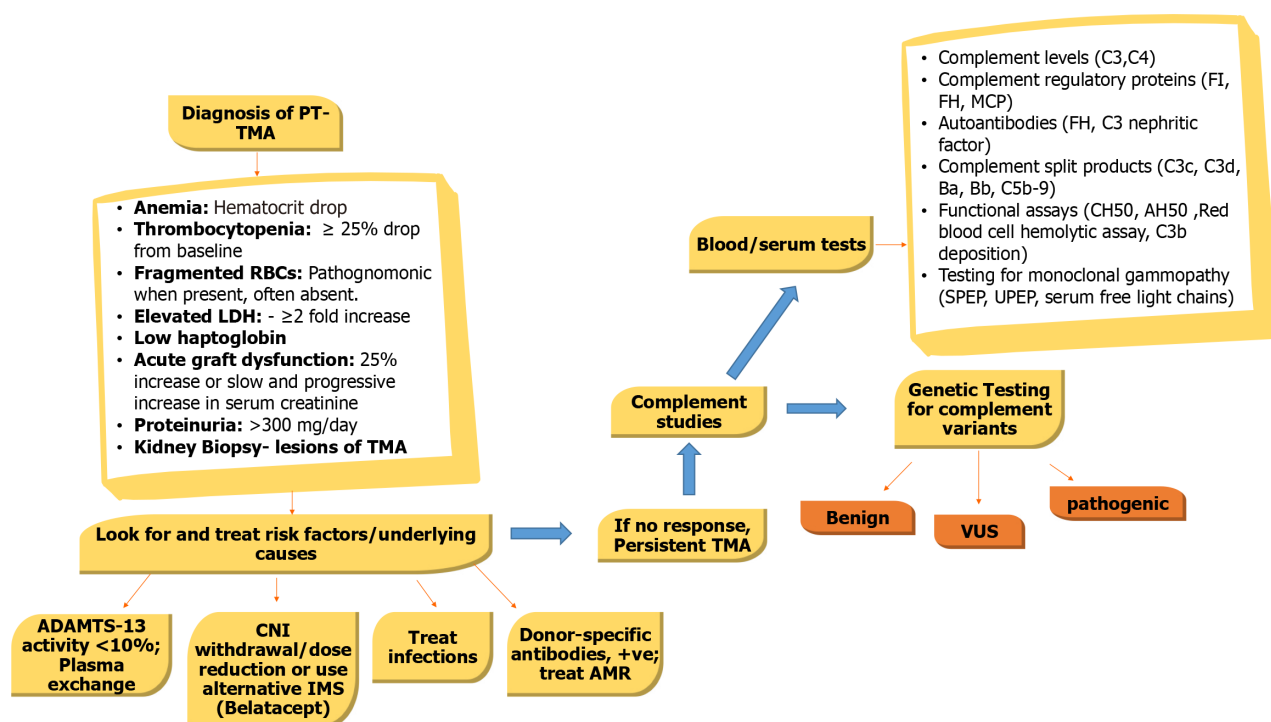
Diagnosis of PT-TMA

- **Anemia:** Hematocrit drop
- **Thrombocytopenia:** ≥ 25% drop from baseline
- **Fragmented RBCs:** Pathognomonic when present, often absent.
- **Elevated LDH:** - ≥2 fold increase
- **Low haptoglobin**
- **Acute graft dysfunction:** 25% increase or slow and progressive increase in serum creatinine
- **Proteinuria:** >300 mg/day
- **Kidney Biopsy- lesions of TMA**

Look for and treat risk factors/underlying causes

ADAMTS-13 activity <10%; Plasma exchange

CNI withdrawal/dose reduction or use alternative IMS (Belatacept)

Treat infections

Donor-specific antibodies, +ve; treat AMR

If no response, Persistent TMA

Complement studies

Blood/serum tests

- Complement levels (C3,C4)
- Complement regulatory proteins (FI, FH, MCP)
- Autoantibodies (FH, C3 nephritic factor)
- Complement split products (C3c, C3d, Ba, Bb, C5b-9)
- Functional assays (CH50, AH50 ,Red blood cell hemolytic assay, C3b deposition)
- Testing for monoclonal gammopathy (SPEP, UPEP, serum free light chains)

Genetic Testing for complement variants

Benign

VUS

pathogenic